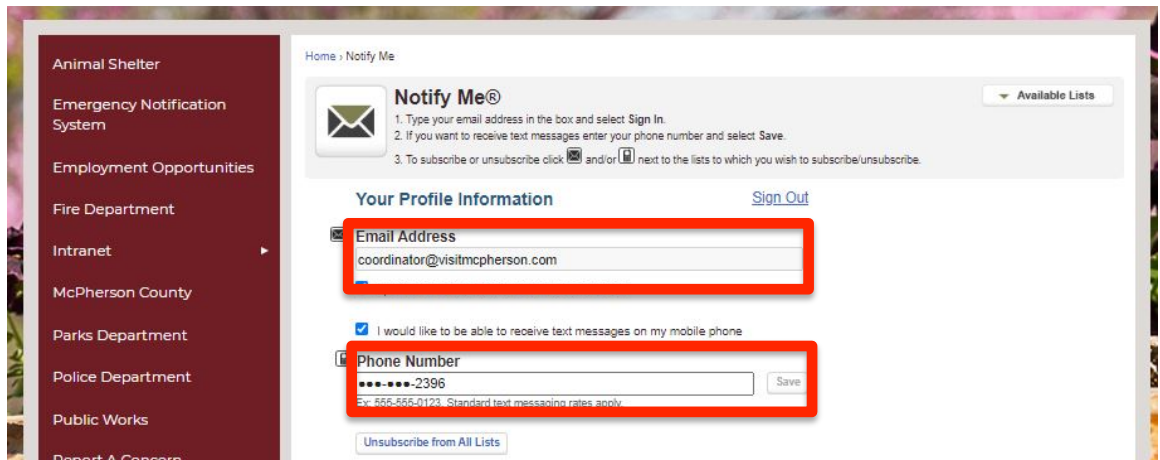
Animal Shelter

Emergency Notification System

Employment Opportunities

Fire Department

Intranet ▸

McPherson County

Parks Department

Police Department

Public Works

Report A Concern

Home › Notify Me

Notify Me®

1. Type your email address in the box and select **Sign In**.
2. If you want to receive text messages enter your phone number and select **Save**.
3. To subscribe or unsubscribe click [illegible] and/or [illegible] next to the lists to which you wish to subscribe/unsubscribe.

Available Lists

Your Profile Information

Sign Out

Email Address

coordinator@visitmcpherson.com

I would like to be able to receive text messages on my mobile phone

Phone Number

•••-•••-2396

Save

Ex: 555-555-0123. Standard text messaging rates apply.

Unsubscribe from All Lists